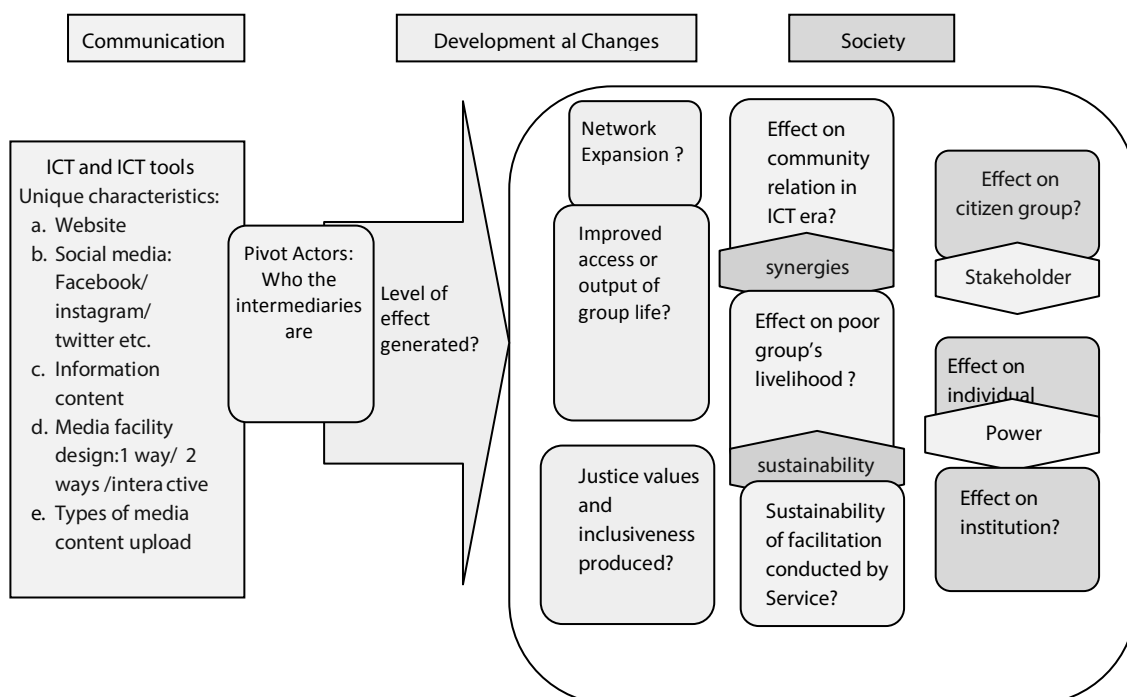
Communication

Development al Changes

Society

ICT and ICT tools
Unique characteristics:
a. Website
b. Social media: Facebook/ instagram/ twitter etc.
c. Information content
d. Media facility design:1 way/ 2 ways /intera ctive
e. Types of media content upload

Pivot Actors: Who the intermediaries are

Level of effect generated?

Network Expansion ?

Improved access or output of group life?

Justice values and inclusiveness produced?

Effect on community relation in ICT era?

synergies

Effect on poor group's livelihood ?

sustainability

Sustainability of facilitation conducted by Service?

Effect on citizen group?

Stakeholder

Effect on individual

Power

Effect on institution?